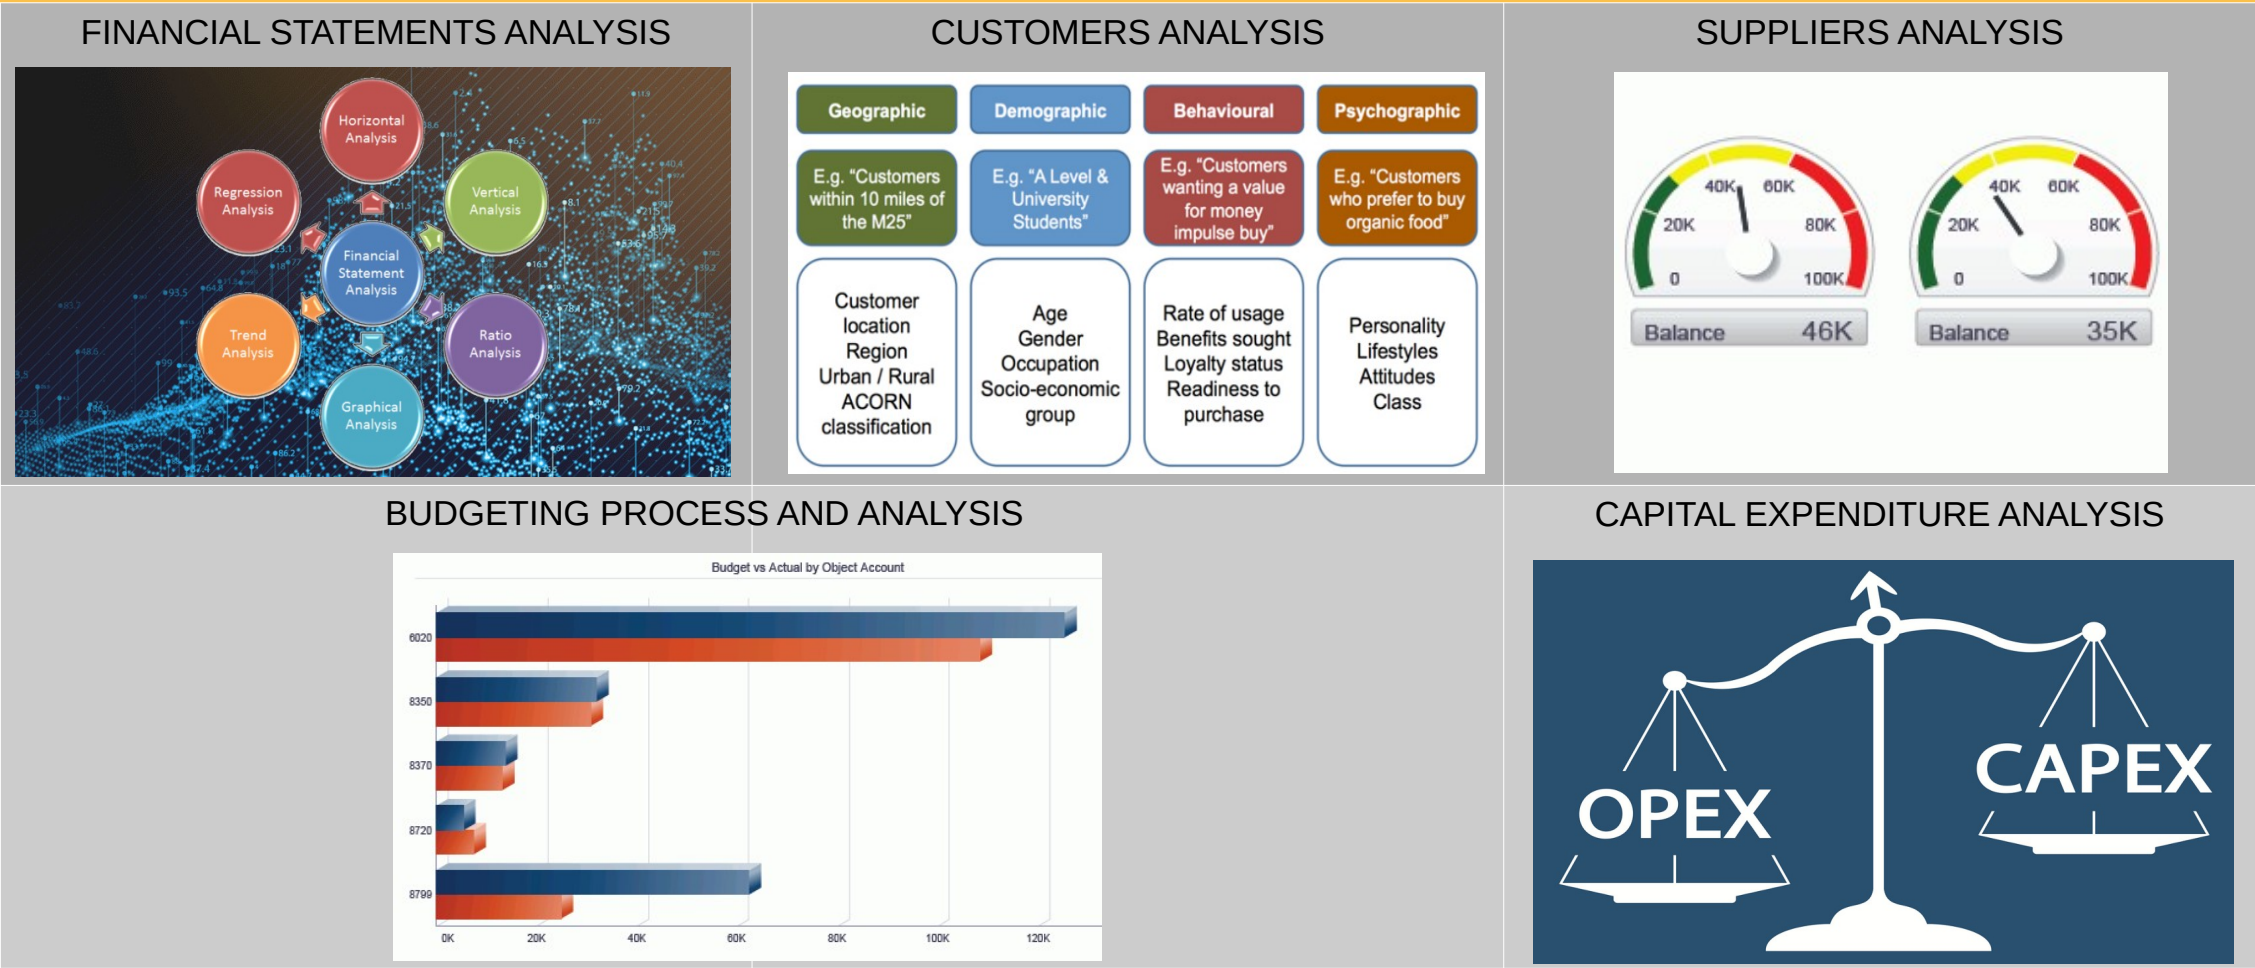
FINANCIAL STATEMENTS ANALYSIS

Horizontal Analysis
Regression Analysis
Vertical Analysis
Financial Statement Analysis
Trend Analysis
Ratio Analysis
Graphical Analysis

CUSTOMERS ANALYSIS

| Geographic | Demographic | Behavioural | Psychographic |
|---|---|---|---|
| E.g. "Customers within 10 miles of the M25" | E.g. "A Level & University Students" | E.g. "Customers wanting a value for money impulse buy" | E.g. "Customers who prefer to buy organic food" |
| Customer location Region Urban / Rural ACORN classification | Age Gender Occupation Socio-economic group | Rate of usage Benefits sought Loyalty status Readiness to purchase | Personality Lifestyles Attitudes Class |

SUPPLIERS ANALYSIS

40K 60K 20K 80K 0 100K
Balance 46K

40K 60K 20K 80K 0 100K
Balance 35K

BUDGETING PROCESS AND ANALYSIS

Budget vs Actual by Object Account

6020
8350
8370
8720
8799

0K 20K 40K 60K 80K 100K 120K

CAPITAL EXPENDITURE ANALYSIS

OPEX
CAPEX